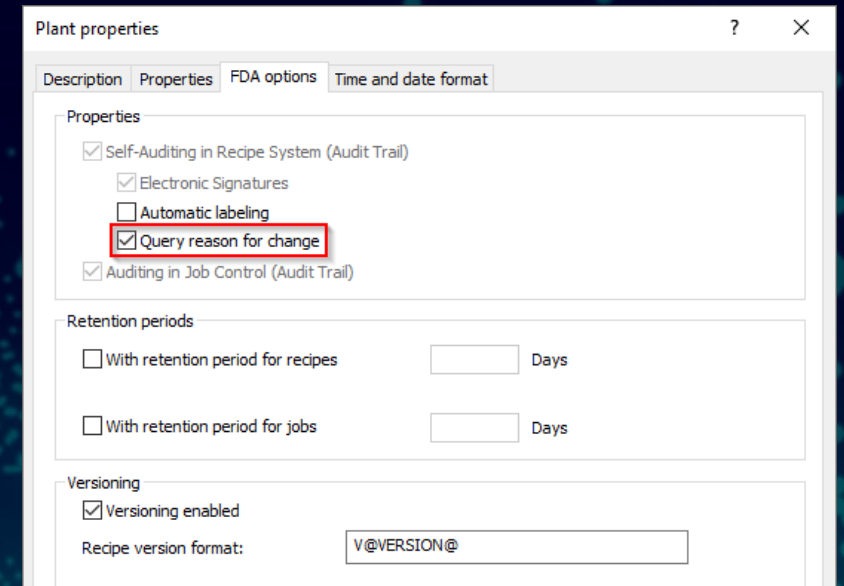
Plant properties ? ✕

Description Properties FDA options Time and date format

Properties

Self-Auditing in Recipe System (Audit Trail)

Electronic Signatures

Automatic labeling

Query reason for change

Auditing in Job Control (Audit Trail)

Retention periods

With retention period for recipes Days

With retention period for jobs Days

Versioning

Versioning enabled

Recipe version format: V@VERSION@